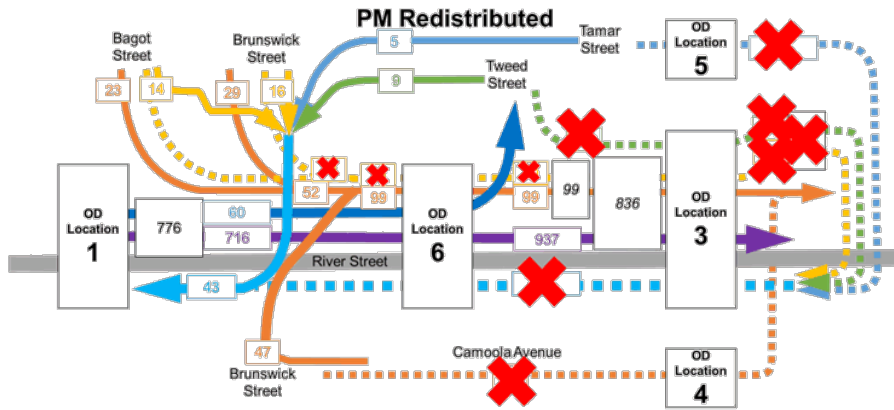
PM Redistributed

Bagot Street

Brunswick Street

Tamar Street

Tweed Street

5

9

23

14

29

16

OD Location 5

52

99

99

99

836

OD Location 1

776

60

716

OD Location 6

OD Location 3

937

River Street

43

47

Brunswick Street

Camoola Avenue

OD Location 4